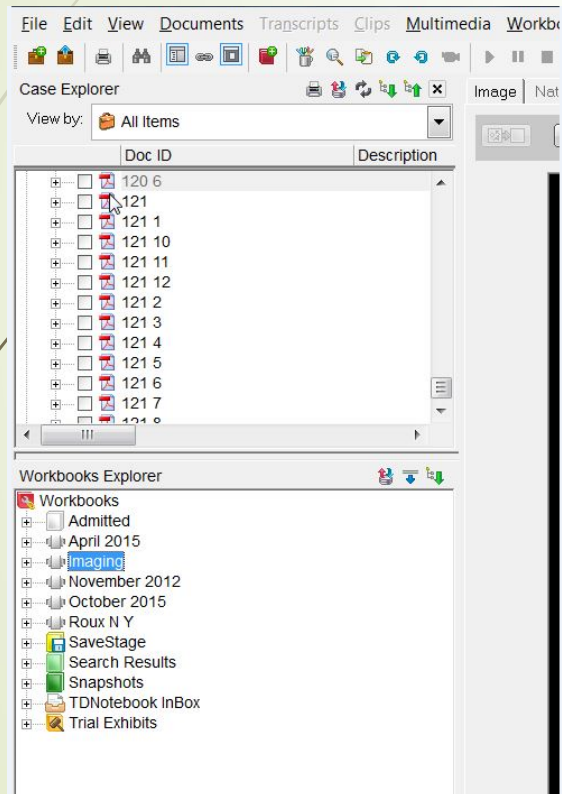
File Edit View Documents Transcripts Clips Multimedia Workbo

Case Explorer

View by: All Items

Doc ID | Description

120 6
121
121 1
121 10
121 11
121 12
121 2
121 3
121 4
121 5
121 6
121 7
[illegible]

Workbooks Explorer

Workbooks
Admitted
April 2015
Imaging
November 2012
October 2015
Roux N Y
SaveStage
Search Results
Snapshots
TDNotebook InBox
Trial Exhibits

Image Nat